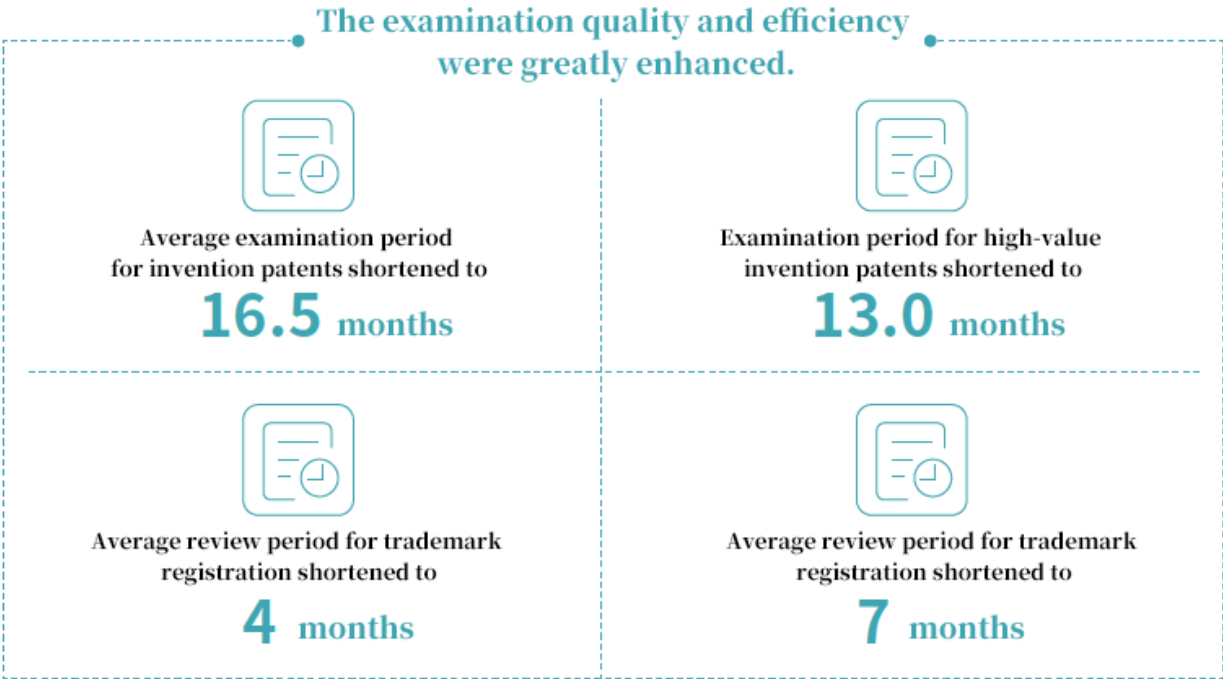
The examination quality and efficiency were greatly enhanced.

Average examination period for invention patents shortened to

16.5 months

Examination period for high-value invention patents shortened to

13.0 months

Average review period for trademark registration shortened to

4 months

Average review period for trademark registration shortened to

7 months